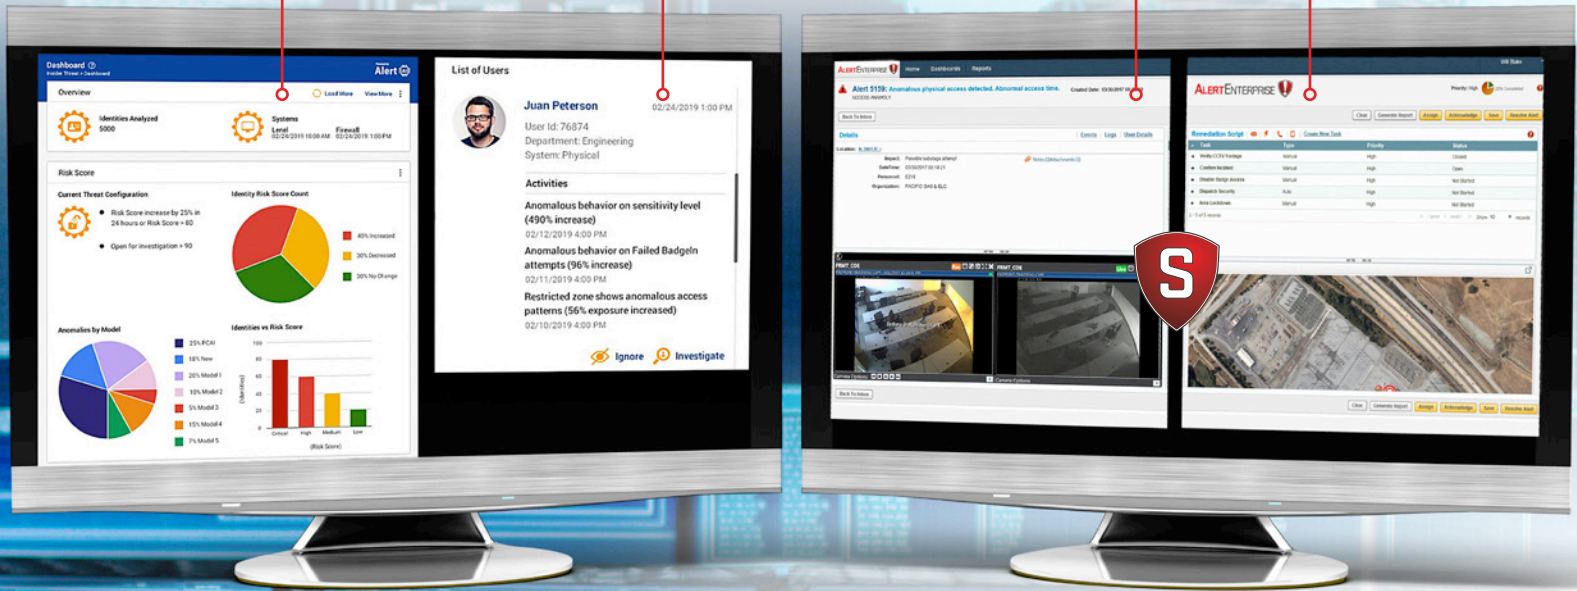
Dashboard
Insider Threat > Dashboard
Alert

Overview
Load More
View More
Identities Analyzed
5000
Systems
Level
02/24/2019 10:00 AM
Firewall
02/24/2019 1:00 PM

Risk Score
Current Threat Configuration
Risk Score increase by 25% in 24 hours or Risk Score > 80
Open for investigation > 90
Identity Risk Score Count
40% Increased
30% Decreased
30% No Change

Anomalies by Model
25% PCAI
10% New
20% Model 1
10% Model 2
5% Model 3
15% Model 4
7% Model 5
Identities vs Risk Score
100
80
60
40
20
0
(Identities)
Critical
High
Medium
Low
(Risk Score)

List of Users
Juan Peterson
02/24/2019 1:00 PM
User Id: 76874
Department: Engineering
System: Physical
Activities
Anomalous behavior on sensitivity level (490% increase)
02/12/2019 4:00 PM
Anomalous behavior on Failed BadgeIn attempts (96% increase)
02/11/2019 4:00 PM
Restricted zone shows anomalous access patterns (56% exposure increased)
02/10/2019 4:00 PM
Ignore
Investigate

AlertEnterprise
Home
Dashboards
Reports
Alert 5159: Anomalous physical access detected. Abnormal access time.
Created Date: 10/30/2017
ACCESS ANOMALY
Back To Inbox
Details
Events
Logs
View Details
Location:
Impact: Possible sabotage attempt
Date/Time: 05/30/2017 08:16:21
Personnel: E218
Organization: PACIFIC GAS & ELC
Notes (0 Attachments (0))
PRMT_C06
PRMT_C06
Live
Camera Options
Camera Options
Back To Inbox

AlertEnterprise
Priority: High
Clear
Generate Report
Assign
Acknowledge
Save
Resolve Alert
Remediation Script
Create New Task
Task
Type
Priority
Status
Verify CCTV Footage
Manual
High
Closed
Confirm Incident
Manual
High
Open
Disable Badge Access
Manual
High
Not Started
Dispatch Security
Auto
High
Not Started
Area Lockdown
Manual
High
Not Started
Clear
Generate Report
Assign
Acknowledge
Save
Resolve Alert